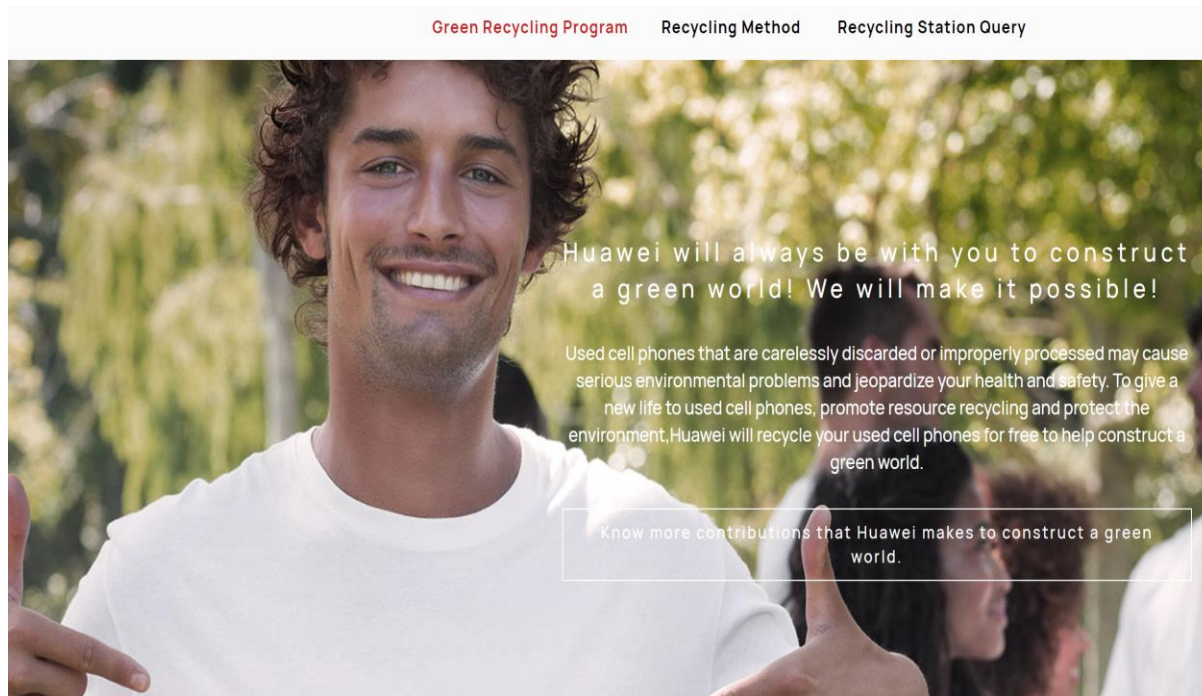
Green Recycling Program Recycling Method Recycling Station Query

Huawei will always be with you to construct a green world! We will make it possible!

Used cell phones that are carelessly discarded or improperly processed may cause serious environmental problems and jeopardize your health and safety. To give a new life to used cell phones, promote resource recycling and protect the environment,Huawei will recycle your used cell phones for free to help construct a green world.

Know more contributions that Huawei makes to construct a green world.